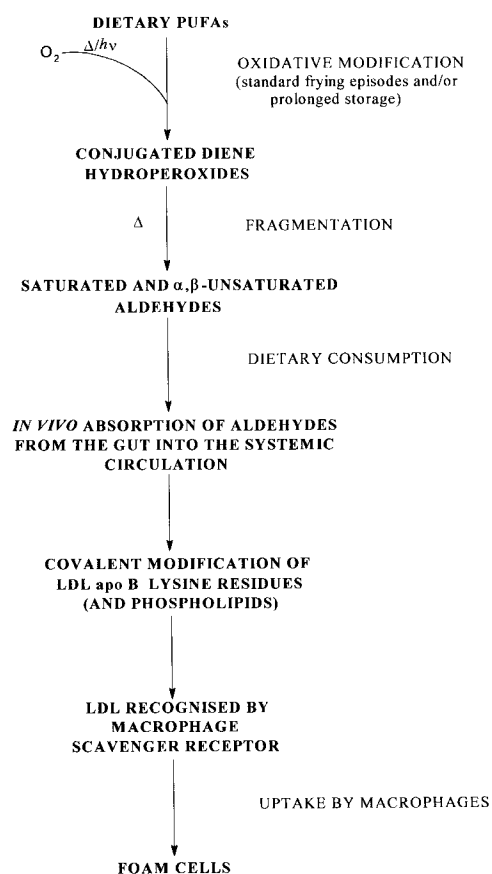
DIETARY PUFAs

$O_2$ $\Delta/h\nu$

OXIDATIVE MODIFICATION (standard frying episodes and/or prolonged storage)

CONJUGATED DIENE HYDROPEROXIDES

$\Delta$

FRAGMENTATION

SATURATED AND $\alpha,\beta$-UNSATURATED ALDEHYDES

DIETARY CONSUMPTION

IN VIVO ABSORPTION OF ALDEHYDES FROM THE GUT INTO THE SYSTEMIC CIRCULATION

COVALENT MODIFICATION OF LDL apo B LYSINE RESIDUES (AND PHOSPHOLIPIDS)

LDL RECOGNISED BY MACROPHAGE SCAVENGER RECEPTOR

UPTAKE BY MACROPHAGES

FOAM CELLS